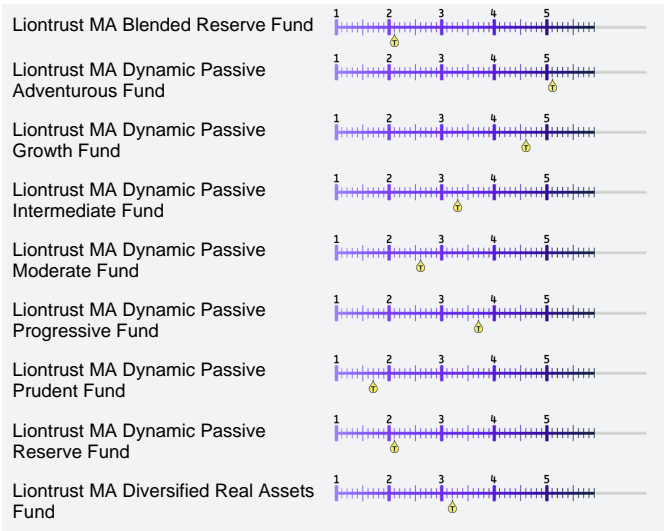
Liontrust MA Blended Reserve Fund
1 2 3 4 5
T

Liontrust MA Dynamic Passive Adventurous Fund
1 2 3 4 5
T

Liontrust MA Dynamic Passive Growth Fund
1 2 3 4 5
T

Liontrust MA Dynamic Passive Intermediate Fund
1 2 3 4 5
T

Liontrust MA Dynamic Passive Moderate Fund
1 2 3 4 5
T

Liontrust MA Dynamic Passive Progressive Fund
1 2 3 4 5
T

Liontrust MA Dynamic Passive Prudent Fund
1 2 3 4 5
T

Liontrust MA Dynamic Passive Reserve Fund
1 2 3 4 5
T

Liontrust MA Diversified Real Assets Fund
1 2 3 4 5
T